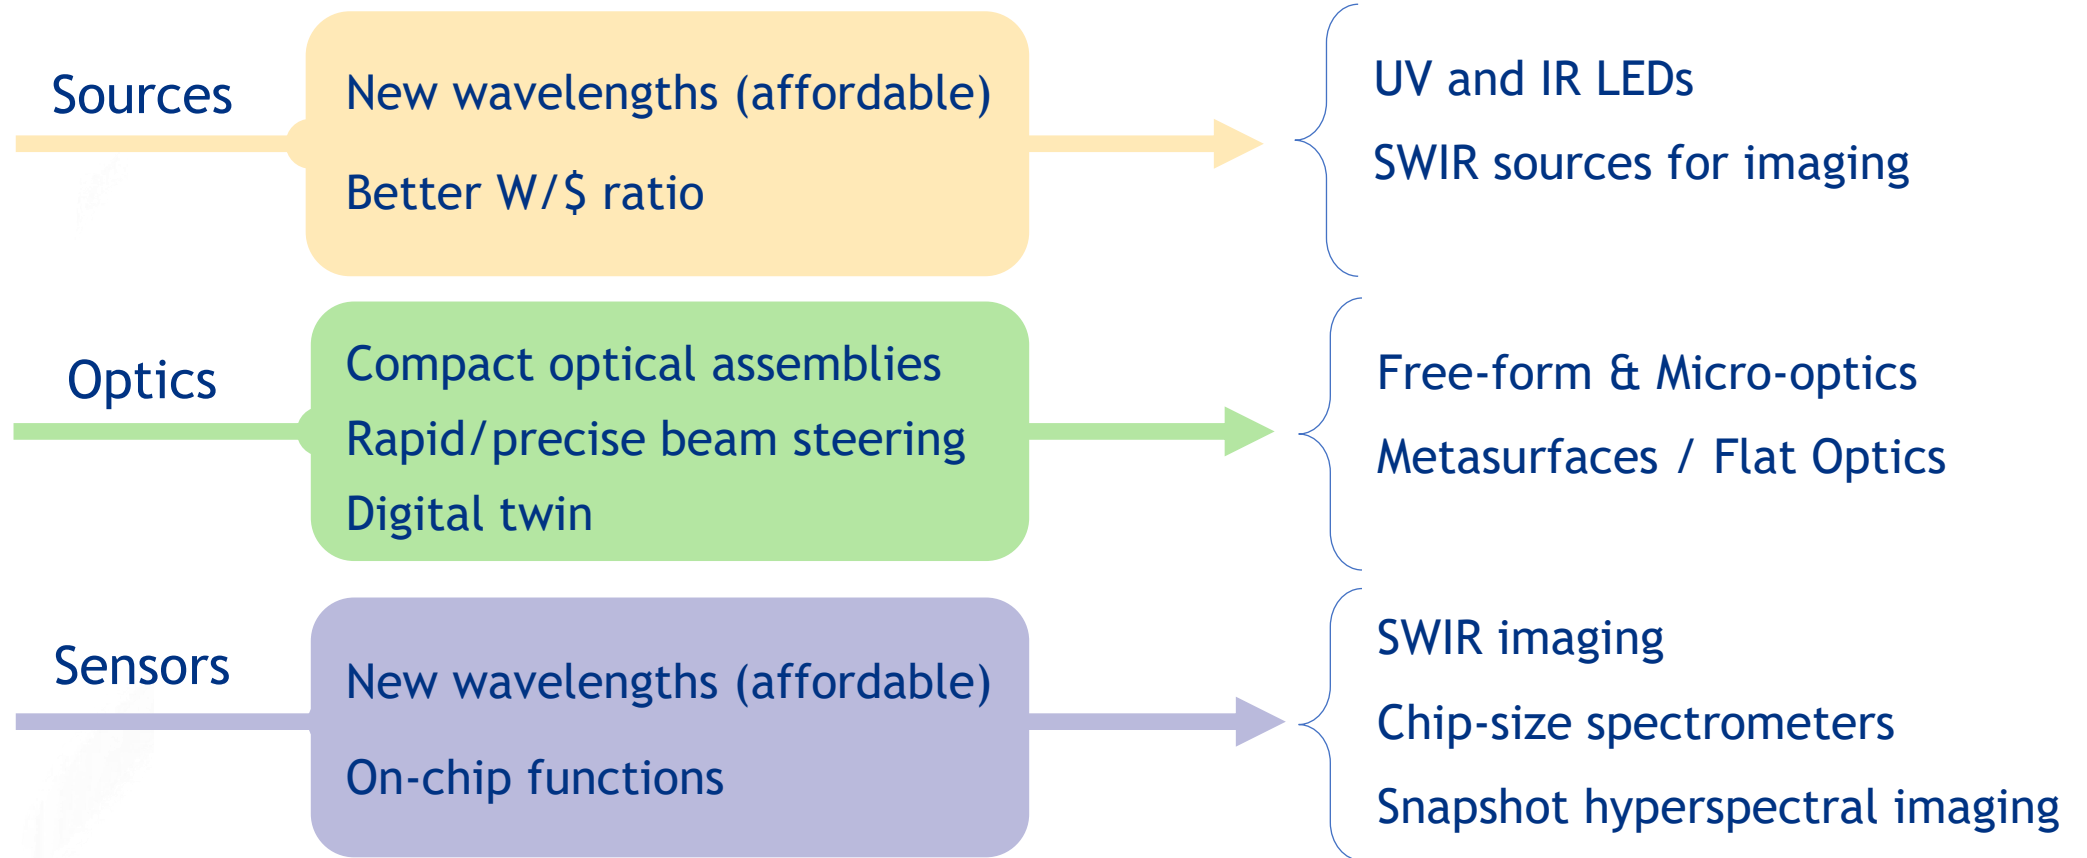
Sources

New wavelengths (affordable)

Better W/$ ratio

UV and IR LEDs

SWIR sources for imaging

Optics

Compact optical assemblies

Rapid/precise beam steering

Digital twin

Free-form & Micro-optics

Metasurfaces / Flat Optics

Sensors

New wavelengths (affordable)

On-chip functions

SWIR imaging

Chip-size spectrometers

Snapshot hyperspectral imaging